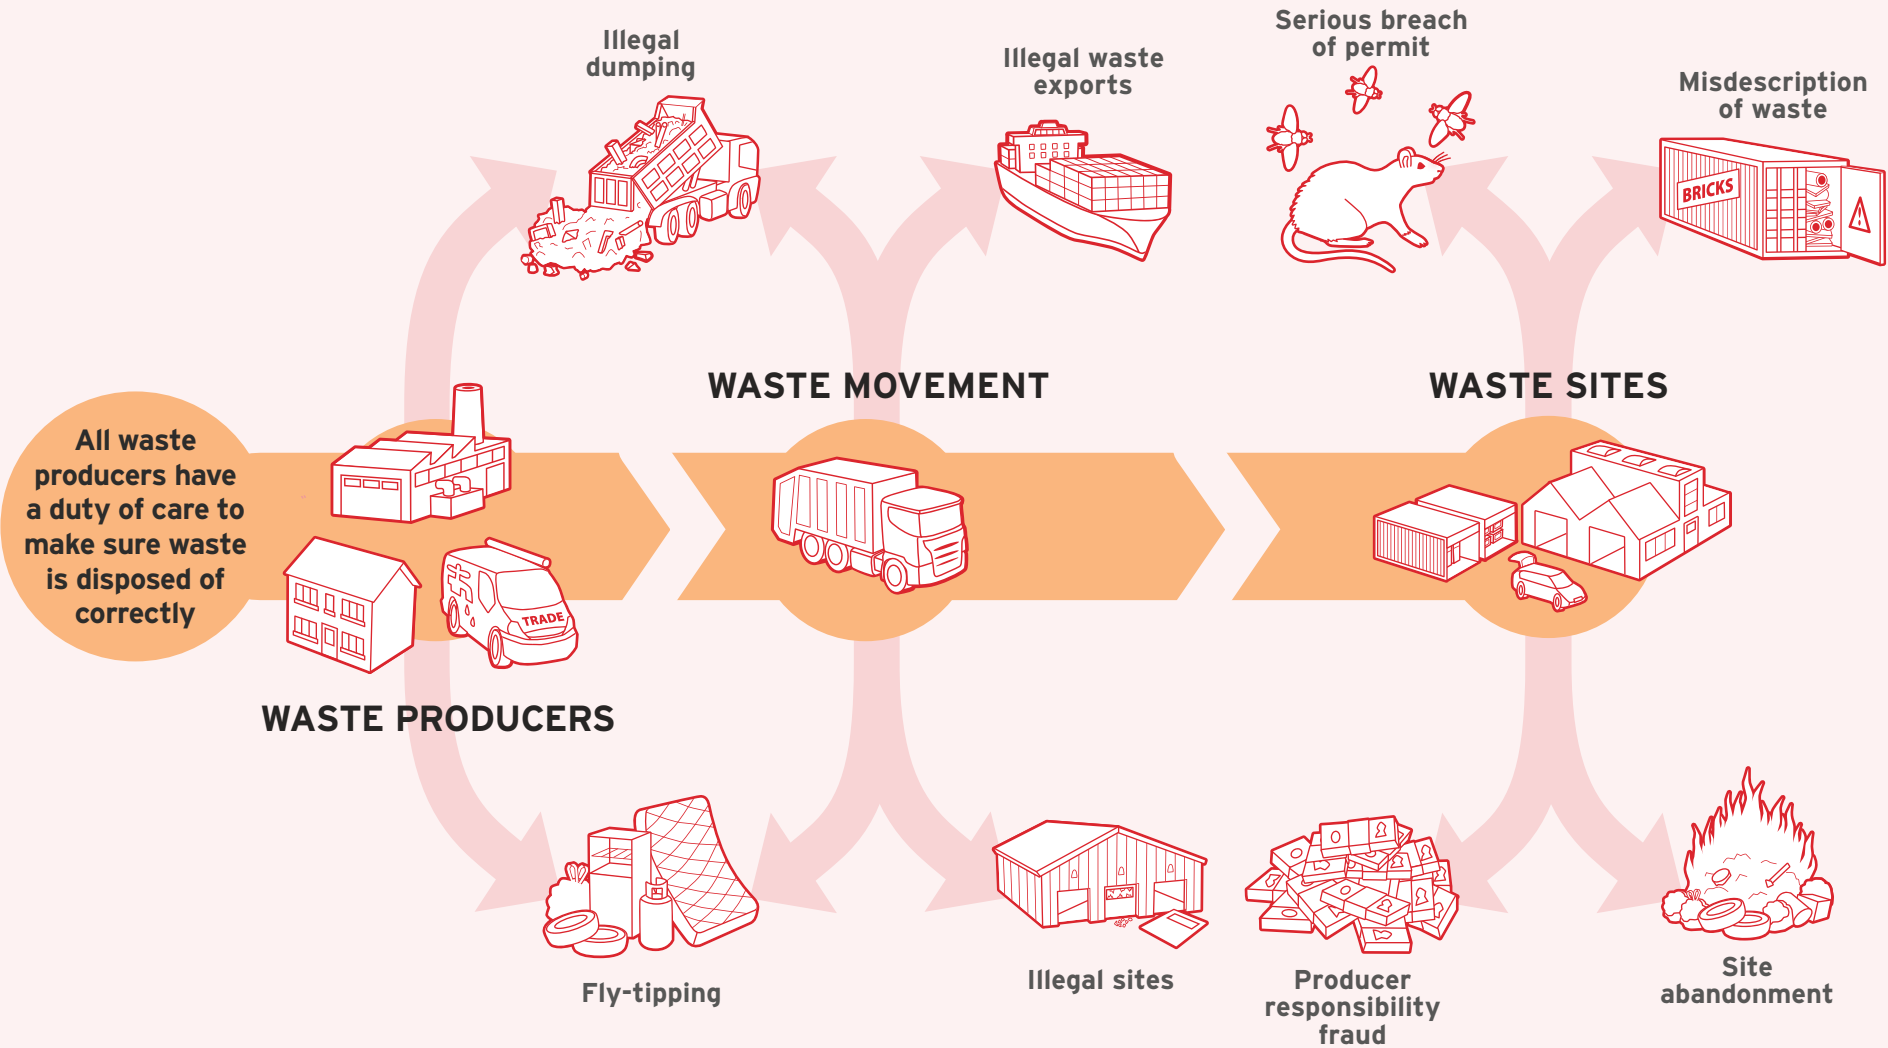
Illegal dumping

Illegal waste exports

Serious breach of permit

Misdescription of waste

BRICKS

WASTE MOVEMENT

WASTE SITES

All waste producers have a duty of care to make sure waste is disposed of correctly

TRADE

WASTE PRODUCERS

Fly-tipping

Illegal sites

Producer responsibility fraud

Site abandonment